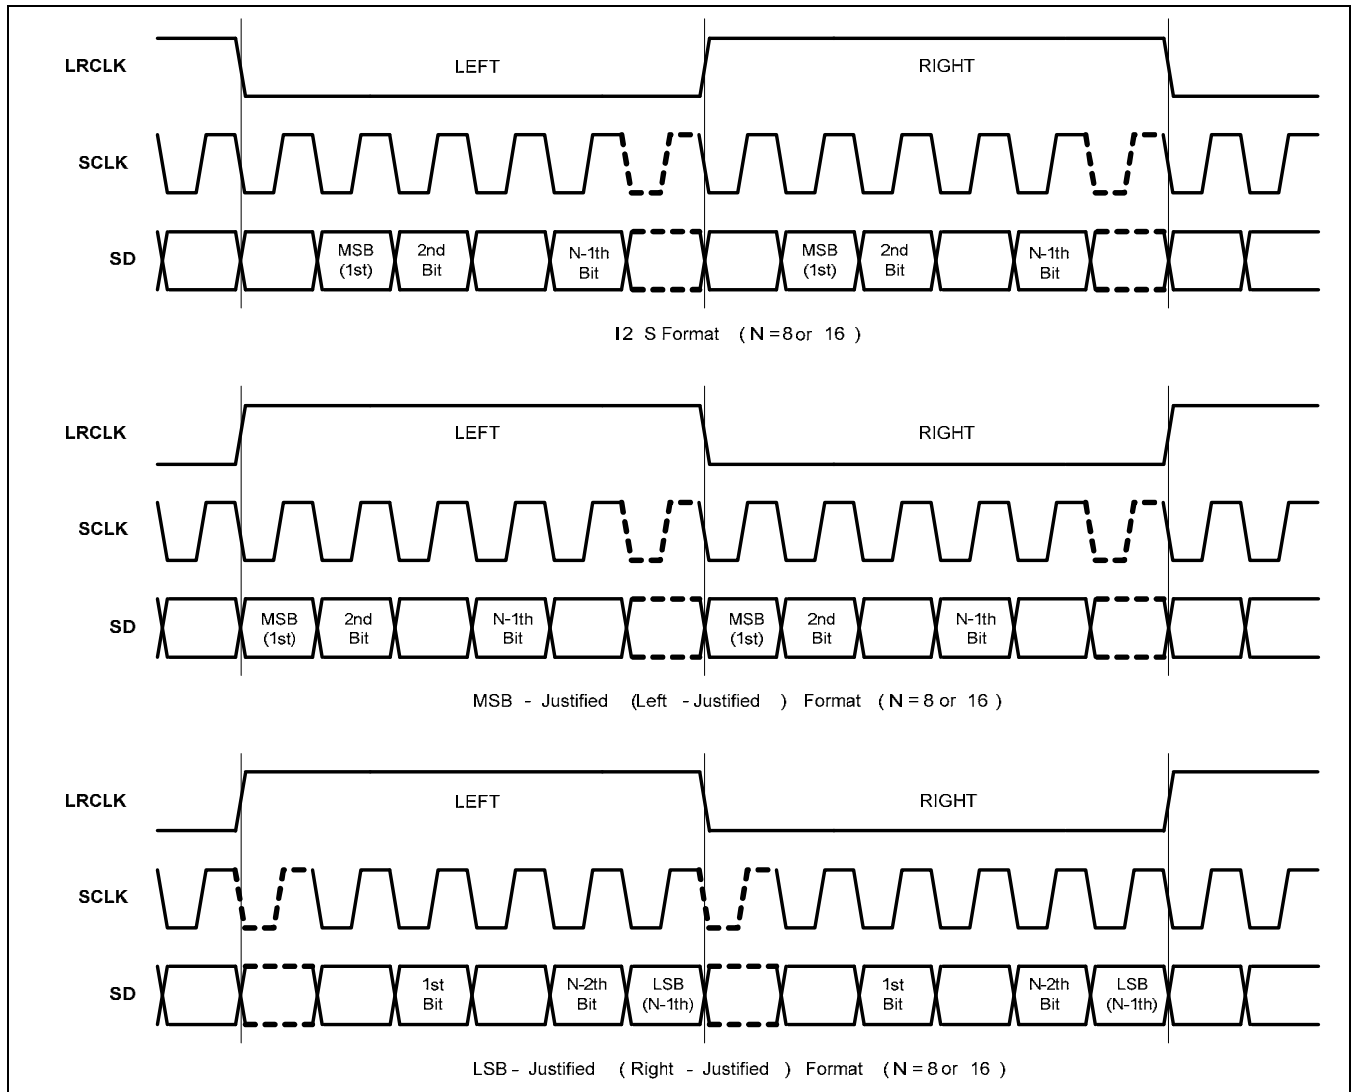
LRCLK
LEFT
RIGHT
SCLK
SD
MSB (1st)
2nd Bit
N-1th Bit
MSB (1st)
2nd Bit
N-1th Bit

I2 S Format ( N = 8 or 16 )

LRCLK
LEFT
RIGHT
SCLK
SD
MSB (1st)
2nd Bit
N-1th Bit
MSB (1st)
2nd Bit
N-1th Bit

MSB - Justified (Left - Justified ) Format ( N = 8 or 16 )

LRCLK
LEFT
RIGHT
SCLK
SD
1st Bit
N-2th Bit
LSB (N-1th)
1st Bit
N-2th Bit
LSB (N-1th)

LSB - Justified ( Right - Justified ) Format ( N = 8 or 16 )